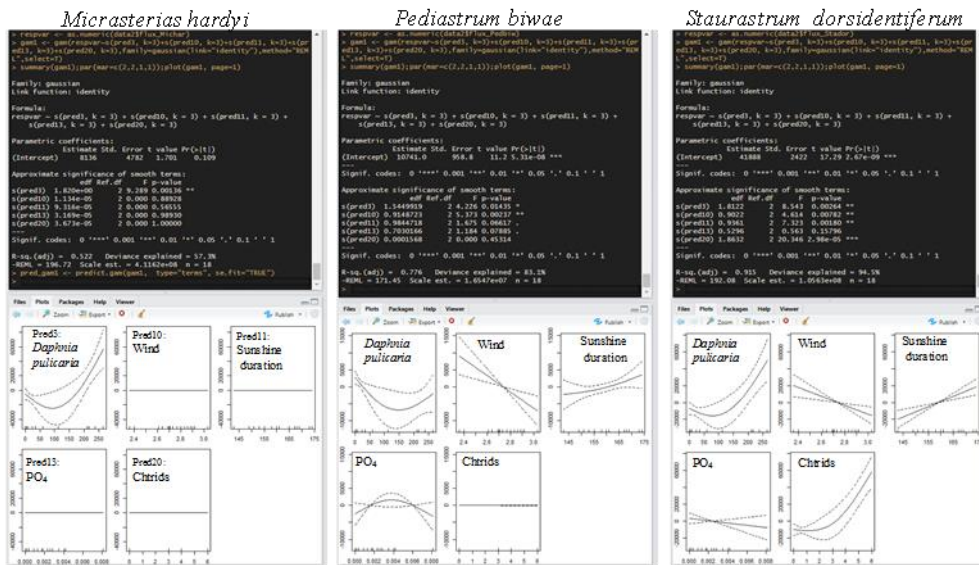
Micrasterias hardyi

> respvar <- as.numeric(data2$flux_Michar)
> gam1 <- gam(respvar~s(pred3, k=3)+s(pred10, k=3)+s(pred11, k=3)+s(pred13, k=3)+s(pred20, k=3),family=gaussian(link="identity"),method="REML",select=T)
> summary(gam1);par(mar=c(2,2,1,1));plot(gam1, page=1)

Family: gaussian
Link function: identity

Formula:
respvar ~ s(pred3, k = 3) + s(pred10, k = 3) + s(pred11, k = 3) + s(pred13, k = 3) + s(pred20, k = 3)

Parametric coefficients:
Estimate Std. Error t value Pr(>|t|)
(Intercept) 8136 4782 1.701 0.109

Approximate significance of smooth terms:
edf Ref.df F p-value
s(pred3) 1.820e+00 2 9.289 0.00136 **
s(pred10) 1.134e-05 2 0.000 0.88928
s(pred11) 9.314e-06 2 0.000 0.54555
s(pred13) 3.169e-05 2 0.000 0.98930
s(pred20) 3.673e-05 2 0.000 1.00000
---
Signif. codes: 0 '***' 0.001 '**' 0.01 '*' 0.05 '.' 0.1 ' ' 1

R-sq.(adj) = 0.522 Deviance explained = 57.3%
-REML = 196.72 Scale est. = 4.1162e+08 n = 18
> pred_gam1 <- predict.gam(gam1, type="terms", se.fit="TRUE")

Files Plots Packages Help Viewer
Zoom Export Publish

Pred3: Daphnia pulicaria
Pred10: Wind
Pred11: Sunshine duration
Pred13: PO₄
Pred20: Chtrids

Pediastrum biwae

> respvar <- as.numeric(data2$flux_Pedbiw)
> gam1 <- gam(respvar~s(pred3, k=3)+s(pred10, k=3)+s(pred11, k=3)+s(pred13, k=3)+s(pred20, k=3),family=gaussian(link="identity"),method="REML",select=T)
> summary(gam1);par(mar=c(2,2,1,1));plot(gam1, page=1)

Family: gaussian
Link function: identity

Formula:
respvar ~ s(pred3, k = 3) + s(pred10, k = 3) + s(pred11, k = 3) + s(pred13, k = 3) + s(pred20, k = 3)

Parametric coefficients:
Estimate Std. Error t value Pr(>|t|)
(Intercept) 10741.0 958.8 11.2 5.31e-08 ***
---
Signif. codes: 0 '***' 0.001 '**' 0.01 '*' 0.05 '.' 0.1 ' ' 1

Approximate significance of smooth terms:
edf Ref.df F p-value
s(pred3) 1.5449919 2 4.276 0.01435 *
s(pred10) 0.9148723 2 5.373 0.00237 **
s(pred11) 0.9844718 2 1.675 0.06617 .
s(pred13) 0.7030166 2 1.184 0.07885 .
s(pred20) 0.0001568 2 0.000 0.45314
---
Signif. codes: 0 '***' 0.001 '**' 0.01 '*' 0.05 '.' 0.1 ' ' 1

R-sq.(adj) = 0.776 Deviance explained = 83.1%
-REML = 171.45 Scale est. = 1.6547e+07 n = 18

Files Plots Packages Help Viewer

Daphnia pulicaria
Wind
Sunshine duration
PO₄
Chtrids

Staurastrum dorsidentiferum

> respvar <- as.numeric(data2$flux_Stador)
> gam1 <- gam(respvar~s(pred3, k=3)+s(pred10, k=3)+s(pred11, k=3)+s(pred13, k=3)+s(pred20, k=3),family=gaussian(link="identity"),method="REML",select=T)
> summary(gam1);par(mar=c(2,2,1,1));plot(gam1, page=1)

Family: gaussian
Link function: identity

Formula:
respvar ~ s(pred3, k = 3) + s(pred10, k = 3) + s(pred11, k = 3) + s(pred13, k = 3) + s(pred20, k = 3)

Parametric coefficients:
Estimate Std. Error t value Pr(>|t|)
(Intercept) 41888 2422 17.29 2.67e-09 ***
---
Signif. codes: 0 '***' 0.001 '**' 0.01 '*' 0.05 '.' 0.1 ' ' 1

Approximate significance of smooth terms:
edf Ref.df F p-value
s(pred3) 1.8122 2 8.543 0.00264 **
s(pred10) 0.9022 2 4.614 0.00782 **
s(pred11) 0.9561 2 7.323 0.00180 **
s(pred13) 0.5296 2 0.563 0.15796
s(pred20) 1.8632 2 20.346 2.98e-05 ***
---
Signif. codes: 0 '***' 0.001 '**' 0.01 '*' 0.05 '.' 0.1 ' ' 1

R-sq.(adj) = 0.915 Deviance explained = 94.5%
-REML = 192.08 Scale est. = 1.0563e+08 n = 18

Files Plots Packages Help Viewer

Daphnia pulicaria
Wind
Sunshine duration
PO₄
Chtrids